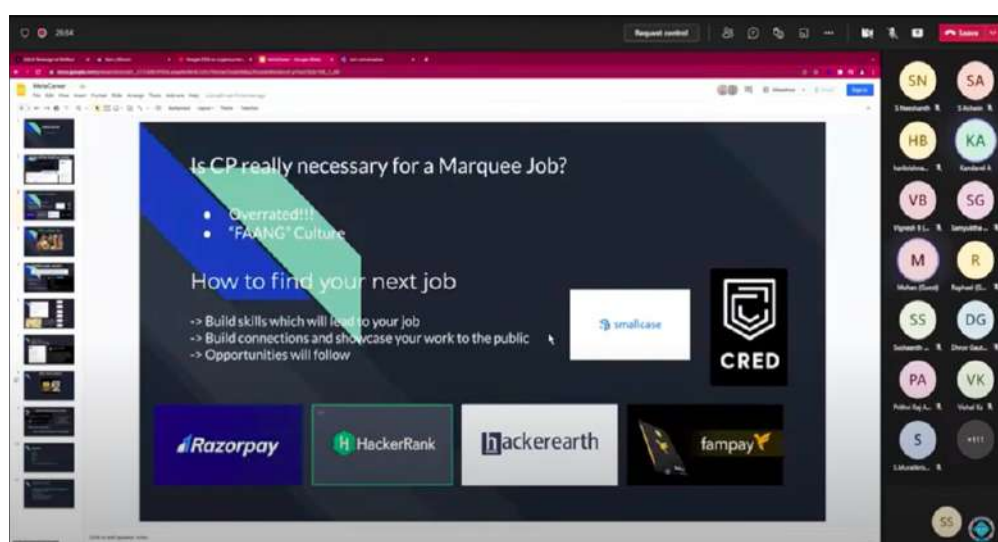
26:54

Request control

Leave

MetaCareer

Is CP really necessary for a Marquee Job?

• Overrated!!!
• "FAANG" Culture

How to find your next job

-> Build skills which will lead to your job
-> Build connections and showcase your work to the public
-> Opportunities will follow

smallcase

CRED

Razorpay

HackerRank

hackerearth

fampay

SN
SA
HB
KA
VB
SG
M
R
SS
DG
PA
VK
S
+111
SS